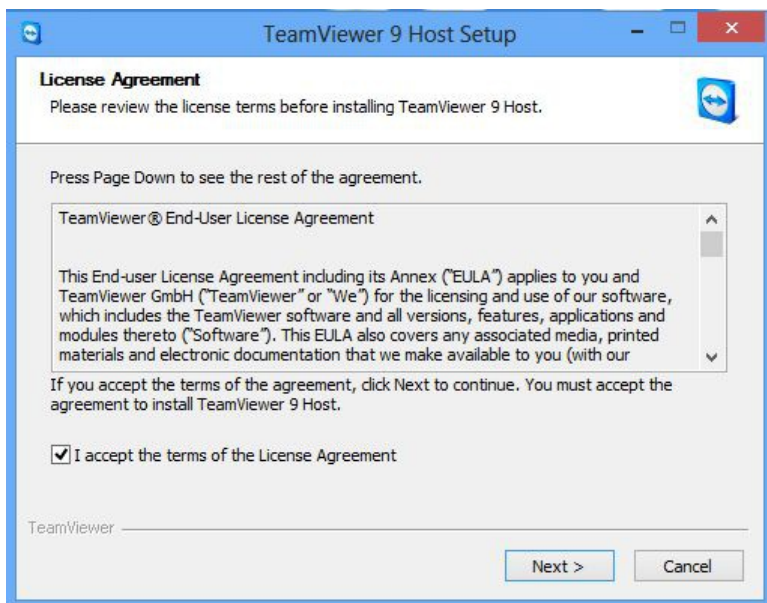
TeamViewer 9 Host Setup

License Agreement
Please review the license terms before installing TeamViewer 9 Host.

Press Page Down to see the rest of the agreement.

TeamViewer® End-User License Agreement

This End-user License Agreement including its Annex ("EULA") applies to you and TeamViewer GmbH ("TeamViewer" or "We") for the licensing and use of our software, which includes the TeamViewer software and all versions, features, applications and modules thereto ("Software"). This EULA also covers any associated media, printed materials and electronic documentation that we make available to you (with our

If you accept the terms of the agreement, click Next to continue. You must accept the agreement to install TeamViewer 9 Host.

I accept the terms of the License Agreement

TeamViewer

Next >

Cancel